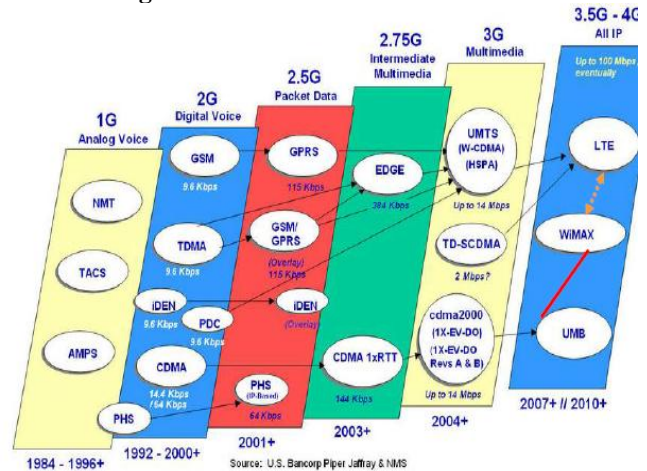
1G
Analog Voice
NMT
TACS
AMPS
1984 - 1996+

2G
Digital Voice
GSM
9.6 Kbps
TDMA
9.6 Kbps
iDEN
9.6 Kbps
PDC
9.6 Kbps
CDMA
14.4 Kbps /64 Kbps
PHS
1992 - 2000+

2.5G
Packet Data
GPRS
115 Kbps
GSM/ GPRS
(Overlay) 115 Kbps
iDEN
(Overlay)
PHS
(IP-Based)
64 Kbps
2001+

2.75G
Intermediate Multimedia
EDGE
384 Kbps
CDMA 1xRTT
144 Kbps
2003+

3G
Multimedia
UMTS (W-CDMA) (HSPA)
Up to 14 Mbps
TD-SCDMA
2 Mbps?
cdma2000 (1X-EV-DO) (1X-EV-DO Revs A & B)
Up to 14 Mbps
2004+

3.5G - 4G
All IP
Up to 100 Mbps eventually
LTE
WiMAX
UMB
2007+ // 2010+

Source: U.S. Bancorp Piper Jaffray & NMS